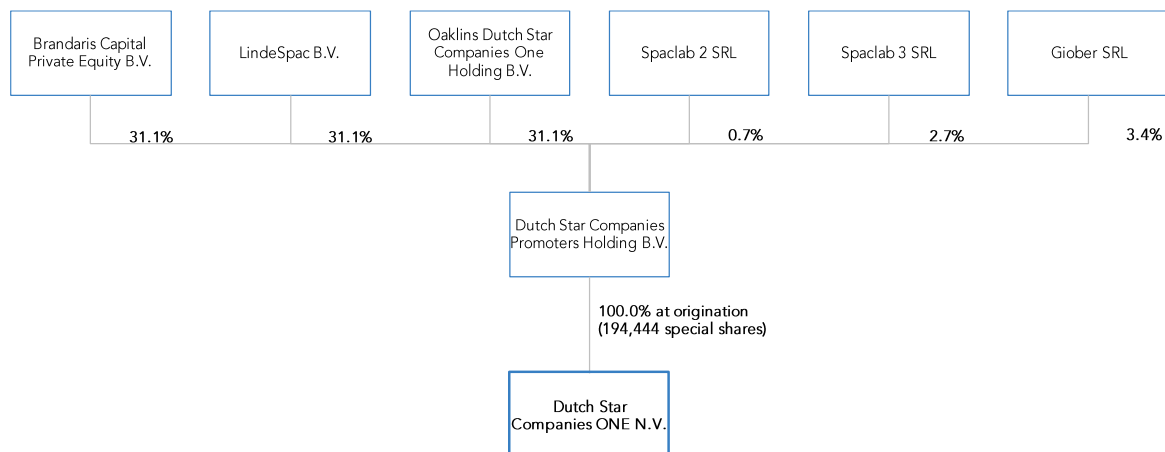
Brandaris Capital Private Equity B.V.

LindeSpac B.V.

Oaklins Dutch Star Companies One Holding B.V.

Spaclab 2 SRL

Spaclab 3 SRL

Giober SRL

31.1%

31.1%

31.1%

0.7%

2.7%

3.4%

Dutch Star Companies Promoters Holding B.V.

100.0% at origination (194,444 special shares)

Dutch Star Companies ONE N.V.